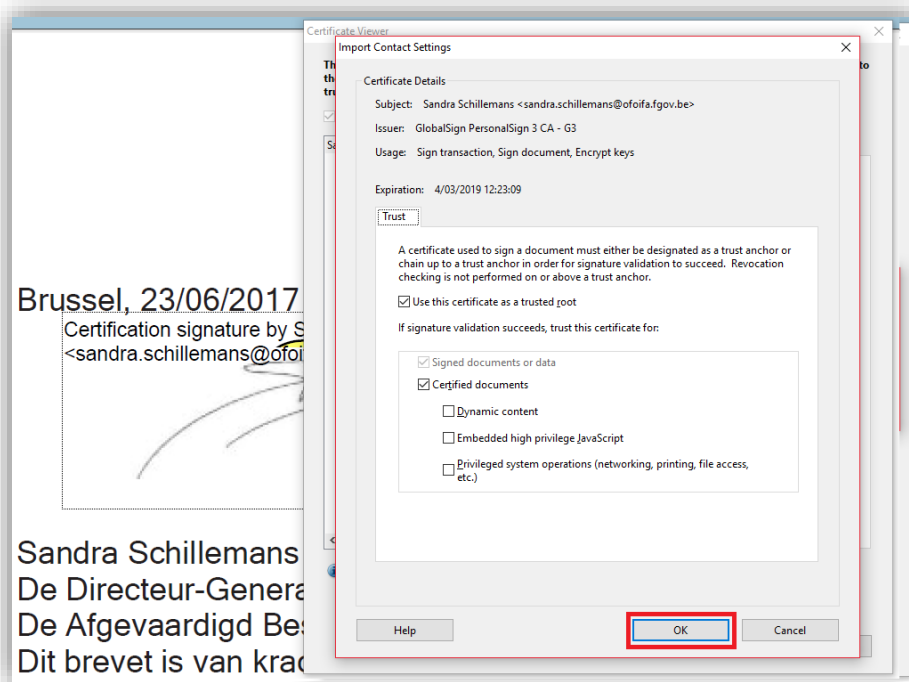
Certificate Viewer

Th
th
tru

to

Sa

Import Contact Settings

Certificate Details

Subject: Sandra Schillemans <sandra.schillemans@ofoifa.fgov.be>

Issuer: GlobalSign PersonalSign 3 CA - G3

Usage: Sign transaction, Sign document, Encrypt keys

Expiration: 4/03/2019 12:23:09

Trust

A certificate used to sign a document must either be designated as a trust anchor or chain up to a trust anchor in order for signature validation to succeed. Revocation checking is not performed on or above a trust anchor.

Use this certificate as a trusted root

If signature validation succeeds, trust this certificate for:

Signed documents or data

Certified documents

Dynamic content

Embedded high privilege JavaScript

Privileged system operations (networking, printing, file access, etc.)

Help

OK

Cancel

Brussel, 23/06/2017

Certification signature by S
<sandra.schillemans@ofoi

Sandra Schillemans
De Directeur-Genera
De Afgevaardigd Bes
Dit brevet is van krac